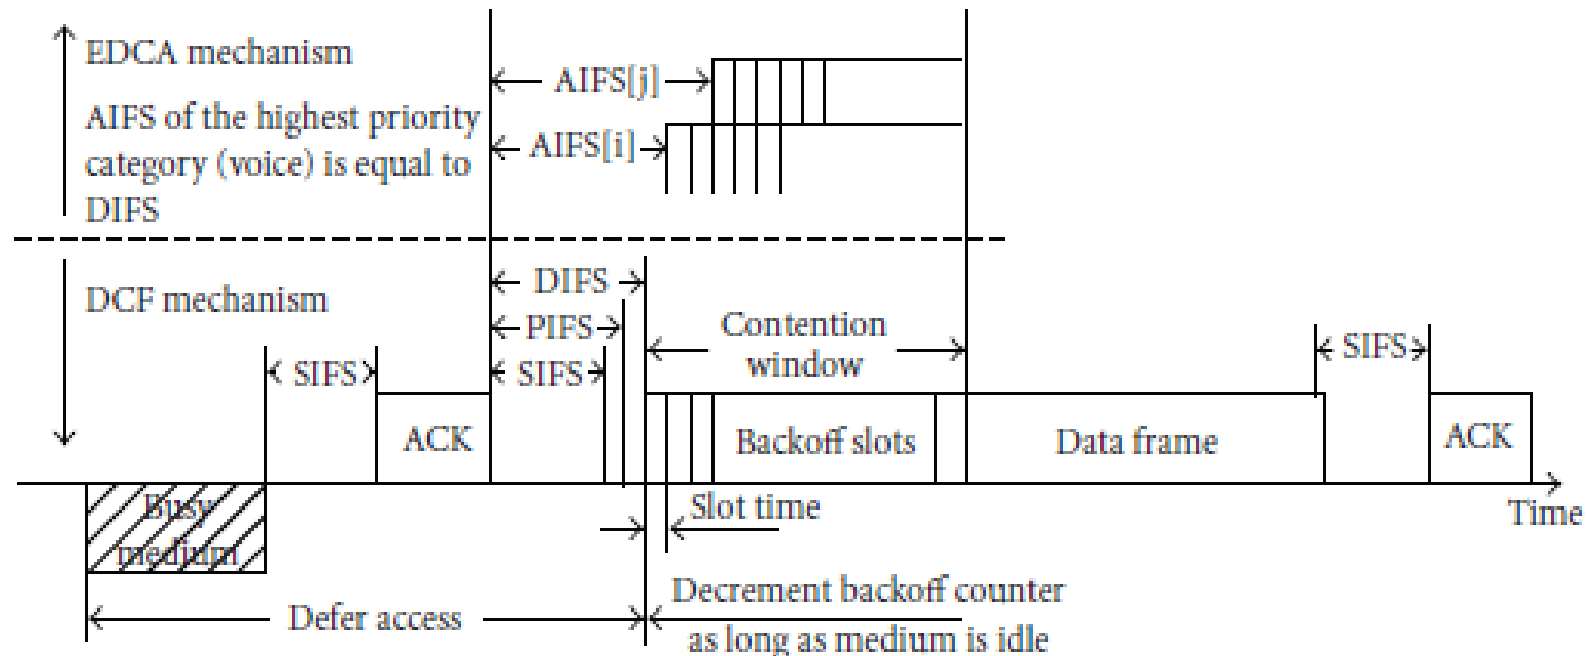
EDCA mechanism

AIFS of the highest priority category (voice) is equal to DIFS

AIFS[j]

AIFS[i]

DCF mechanism

DIFS

PIFS

SIFS

Contention window

SIFS

SIFS

ACK

Backoff slots

Data frame

ACK

Busy medium

Slot time

Time

Defer access

Decrement backoff counter as long as medium is idle